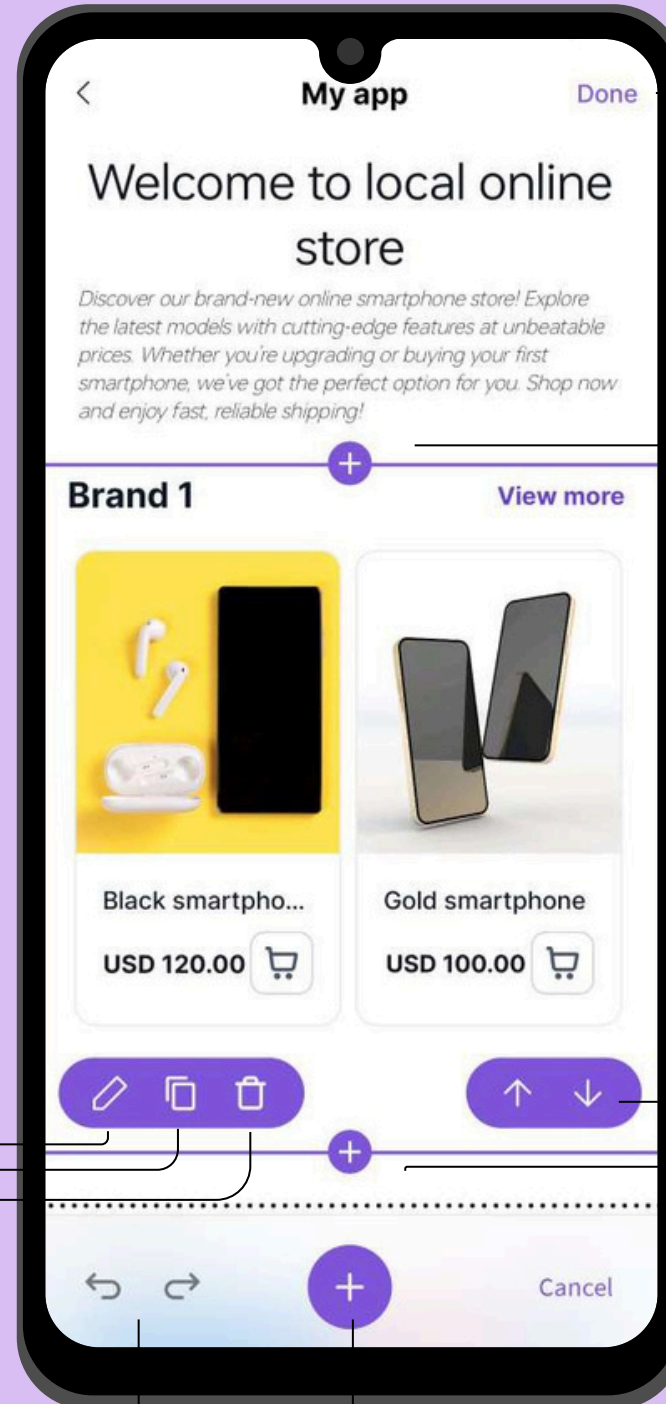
My app

Done

Welcome to local online store

Discover our brand-new online smartphone store! Explore the latest models with cutting-edge features at unbeatable prices. Whether you're upgrading or buying your first smartphone, we've got the perfect option for you. Shop now and enjoy fast, reliable shipping!

Brand 1

View more

Black smartpho...

USD 120.00

Gold smartphone

USD 100.00

Cancel